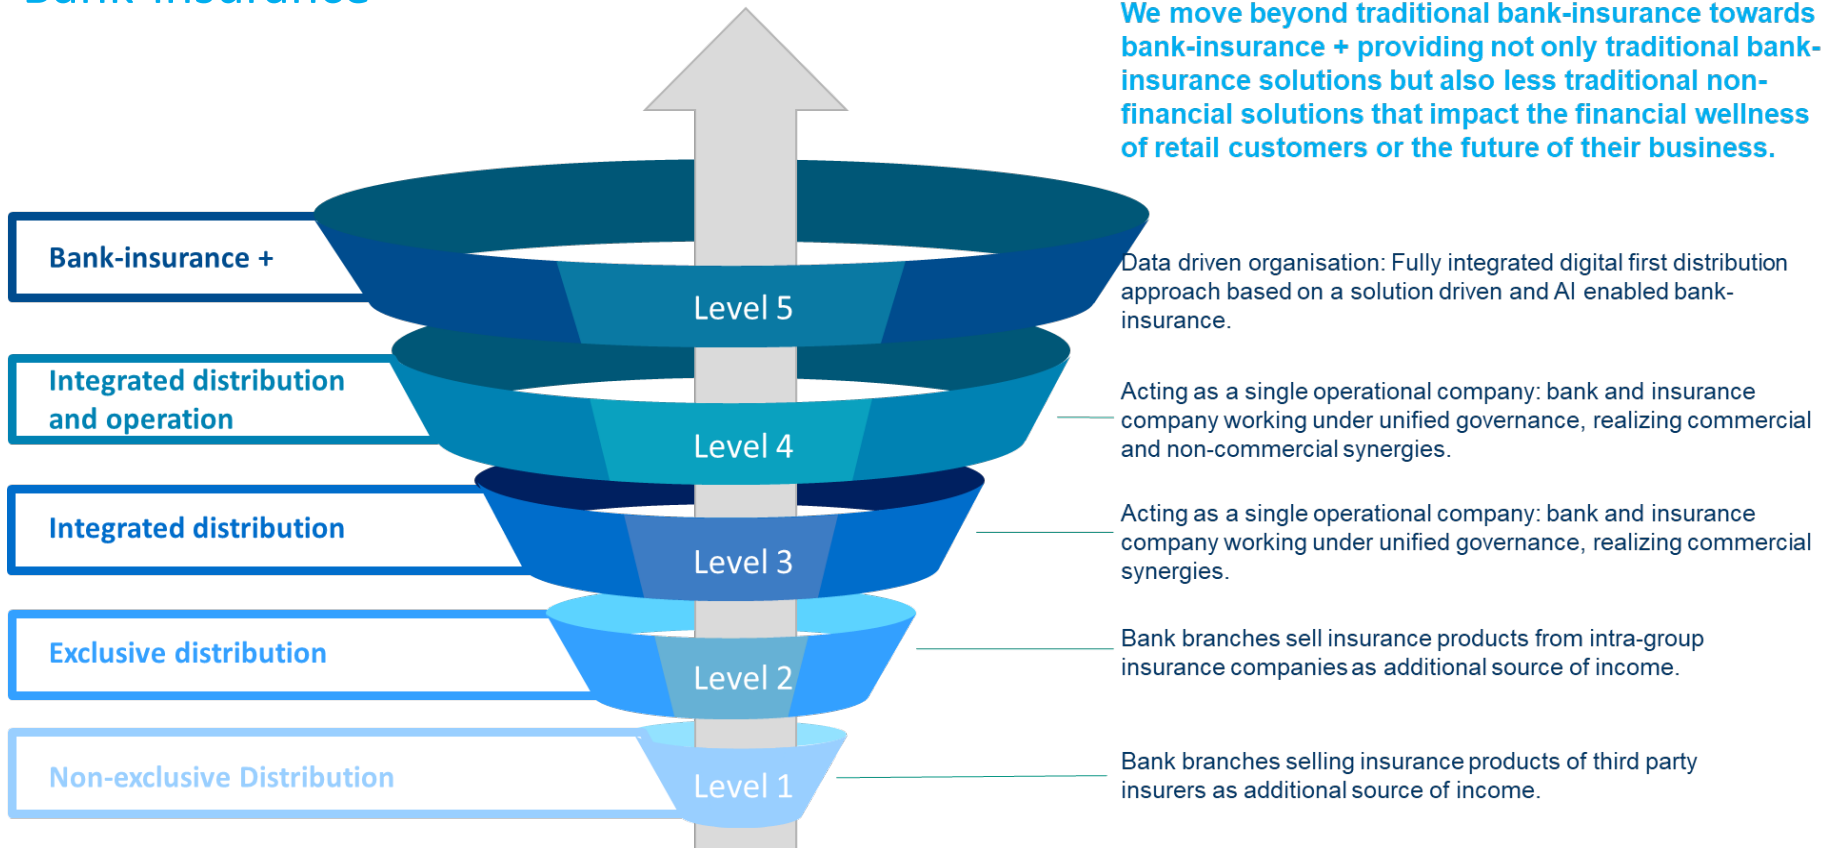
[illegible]

We move beyond traditional bank-insurance towards bank-insurance + providing not only traditional bank-insurance solutions but also less traditional non-financial solutions that impact the financial wellness of retail customers or the future of their business.

Bank-insurance +

Level 5

Data driven organisation: Fully integrated digital first distribution approach based on a solution driven and AI enabled bank-insurance.

Integrated distribution and operation

Level 4

Acting as a single operational company: bank and insurance company working under unified governance, realizing commercial and non-commercial synergies.

Integrated distribution

Level 3

Acting as a single operational company: bank and insurance company working under unified governance, realizing commercial synergies.

Exclusive distribution

Level 2

Bank branches sell insurance products from intra-group insurance companies as additional source of income.

Non-exclusive Distribution

Level 1

Bank branches selling insurance products of third party insurers as additional source of income.